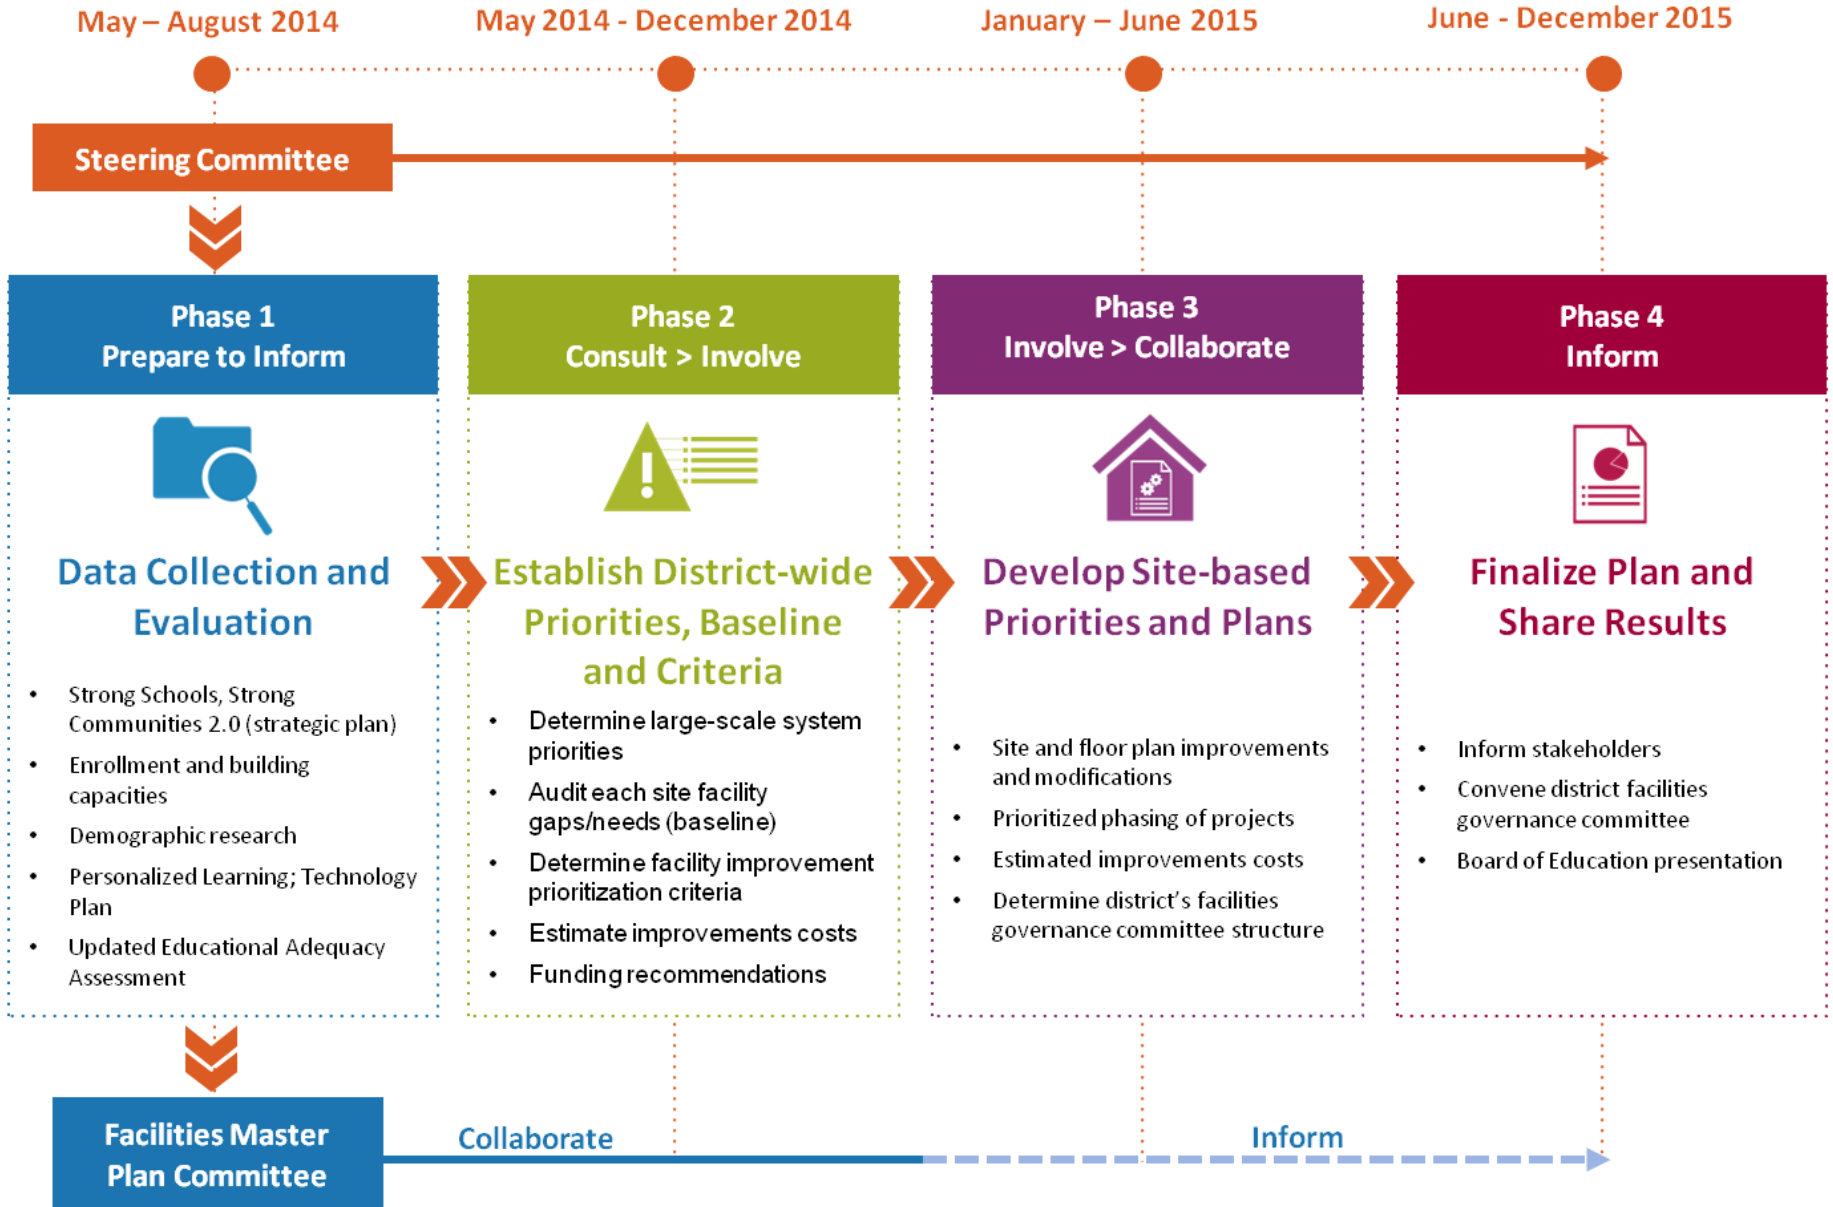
May – August 2014

May 2014 - December 2014

January – June 2015

June - December 2015

Steering Committee

Phase 1
Prepare to Inform

Data Collection and Evaluation

- Strong Schools, Strong Communities 2.0 (strategic plan)
- Enrollment and building capacities
- Demographic research
- Personalized Learning; Technology Plan
- Updated Educational Adequacy Assessment

Phase 2
Consult > Involve

Establish District-wide Priorities, Baseline and Criteria

- Determine large-scale system priorities
- Audit each site facility gaps/needs (baseline)
- Determine facility improvement prioritization criteria
- Estimate improvements costs
- Funding recommendations

Phase 3
Involve > Collaborate

Develop Site-based Priorities and Plans

- Site and floor plan improvements and modifications
- Prioritized phasing of projects
- Estimated improvements costs
- Determine district's facilities governance committee structure

Phase 4
Inform

Finalize Plan and Share Results

- Inform stakeholders
- Convene district facilities governance committee
- Board of Education presentation

Facilities Master Plan Committee

Collaborate

Inform